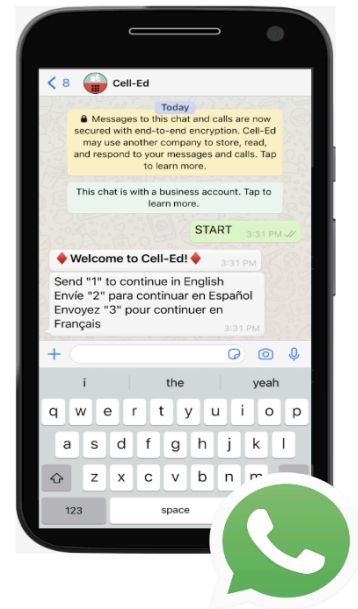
< 8 Cell-Ed

Today

Messages to this chat and calls are now secured with end-to-end encryption. Cell-Ed may use another company to store, read, and respond to your messages and calls. Tap to learn more.

This chat is with a business account. Tap to learn more.

START 3:31 PM

♦ Welcome to Cell-Ed!♦ 3:31 PM

Send "1" to continue in English
Envíe "2" para continuar en Español
Envoyez "3" pour continuer en Français
3:31 PM

+

i the yeah

q w e r t y u i o p
a s d f g h j k l
z x c v b n m
123 space